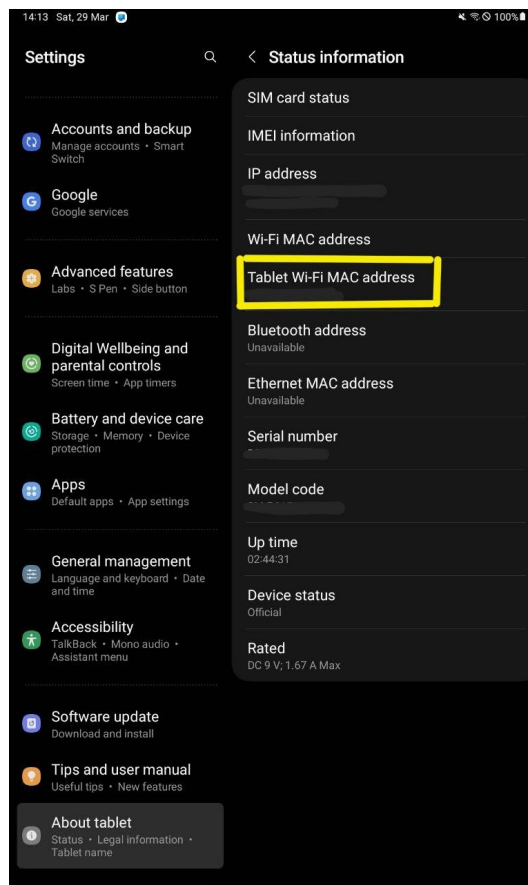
14:13 Sat, 29 Mar

100%

Settings

Accounts and backup
Manage accounts • Smart Switch

Google
Google services

Advanced features
Labs • S Pen • Side button

Digital Wellbeing and parental controls
Screen time • App timers

Battery and device care
Storage • Memory • Device protection

Apps
Default apps • App settings

General management
Language and keyboard • Date and time

Accessibility
TalkBack • Mono audio • Assistant menu

Software update
Download and install

Tips and user manual
Useful tips • New features

About tablet
Status • Legal information • Tablet name

< Status information

SIM card status

IMEI information

IP address
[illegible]

Wi-Fi MAC address

Tablet Wi-Fi MAC address
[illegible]

Bluetooth address
Unavailable

Ethernet MAC address
Unavailable

Serial number
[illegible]

Model code
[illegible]

Up time
02:44:31

Device status
Official

Rated
DC 9 V; 1.67 A Max